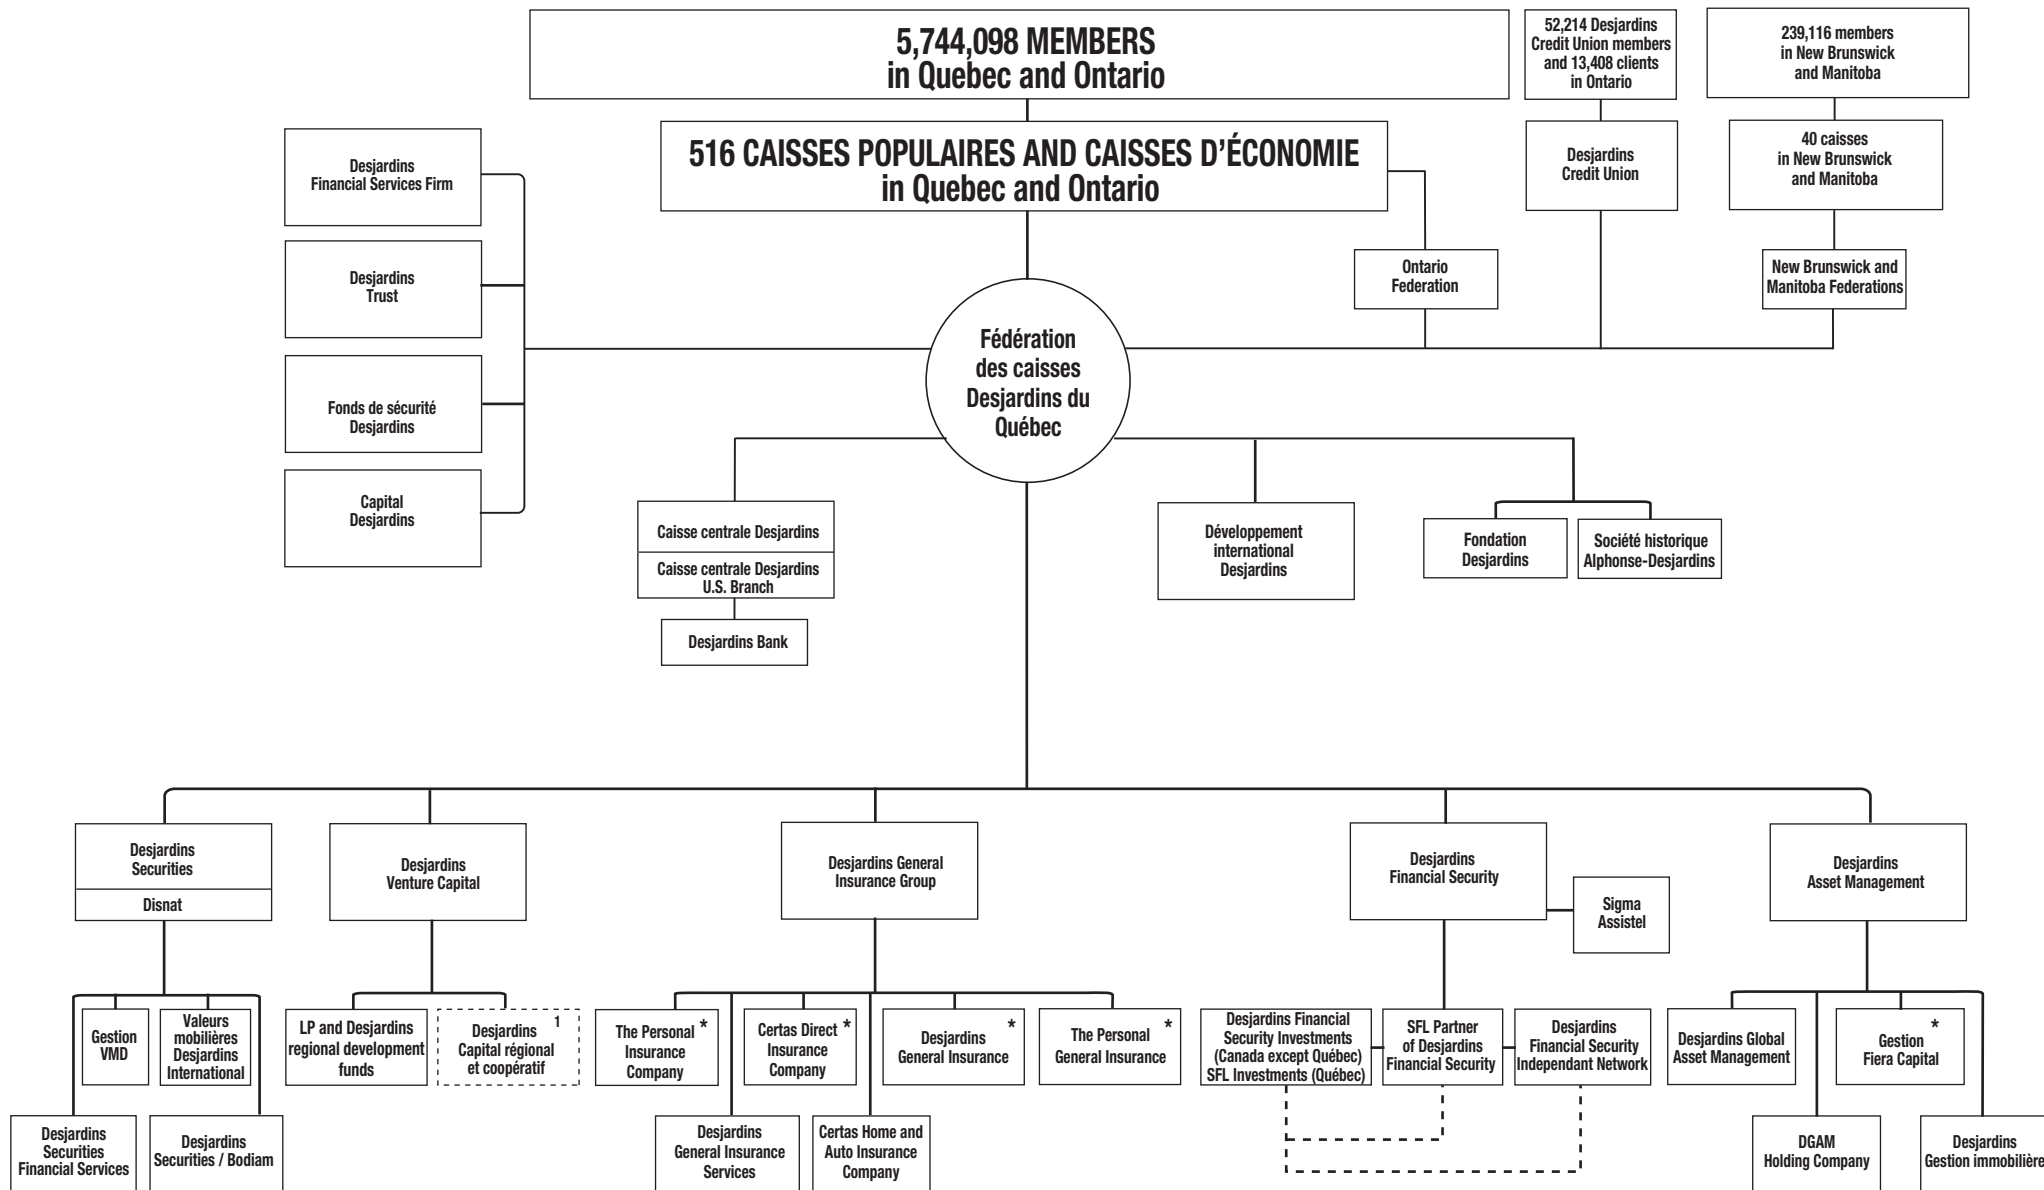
5,744,098 MEMBERS
in Quebec and Ontario

52,214 Desjardins Credit Union members and 13,408 clients in Ontario

239,116 members in New Brunswick and Manitoba

516 CAISSES POPULAIRES AND CAISSES D'ÉCONOMIE
in Quebec and Ontario

Desjardins Credit Union

40 caisses in New Brunswick and Manitoba

Desjardins Financial Services Firm

Desjardins Trust

Fonds de sécurité Desjardins

Capital Desjardins

Ontario Federation

New Brunswick and Manitoba Federations

Fédération des caisses Desjardins du Québec

Caisse centrale Desjardins

Caisse centrale Desjardins U.S. Branch

Desjardins Bank

Développement international Desjardins

Fondation Desjardins

Société historique Alphonse-Desjardins

Desjardins Securities

Disnat

Desjardins Venture Capital

Desjardins General Insurance Group

Desjardins Financial Security

Sigma Assistel

Desjardins Asset Management

Gestion VMD

Valeurs mobilières Desjardins International

LP and Desjardins regional development funds

Desjardins Capital régional et coopératif 1

The Personal Insurance Company *

Certas Direct Insurance Company *

Desjardins General Insurance *

The Personal General Insurance *

Desjardins Financial Security Investments (Canada except Québec) SFL Investments (Québec)

SFL Partner of Desjardins Financial Security

Desjardins Financial Security Independant Network

Desjardins Global Asset Management

Gestion Fiera Capital *

Desjardins Securities Financial Services

Desjardins Securities / Bodiam

Desjardins General Insurance Services

Certas Home and Auto Insurance Company

DGAM Holding Company

Desjardins Gestion immobilière